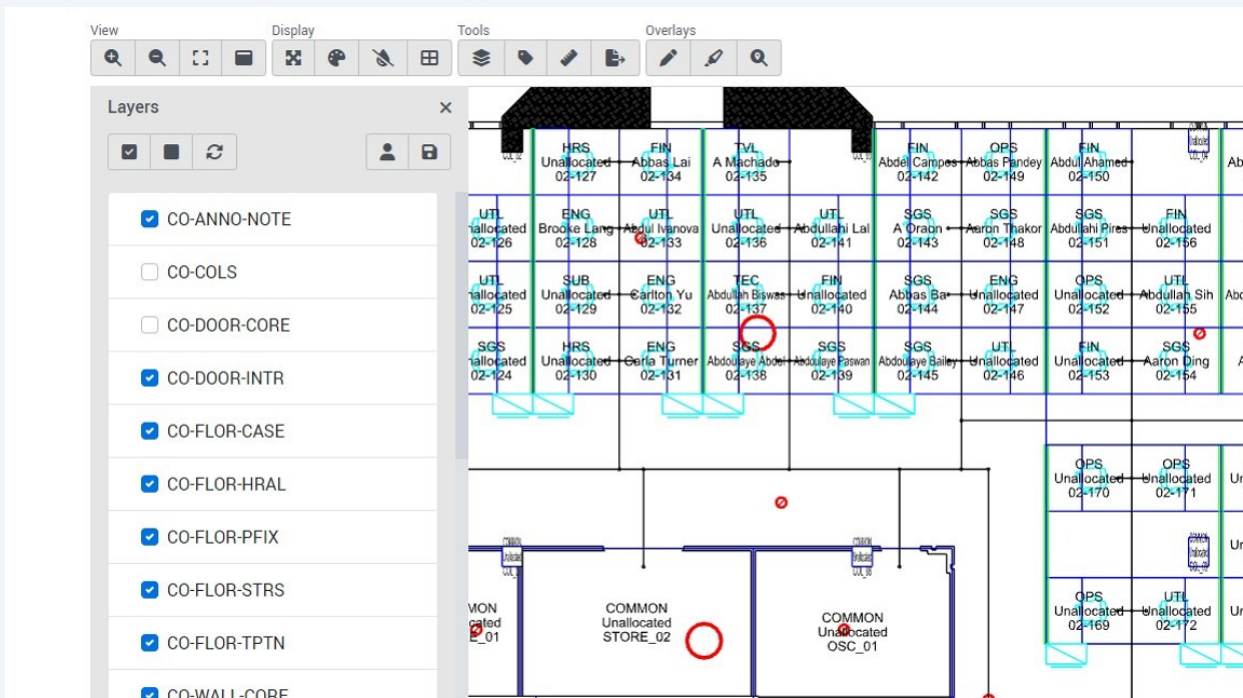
View Display Tools Overlays

Layers ×

CO-ANNO-NOTE
CO-COLS
CO-DOOR-CORE
CO-DOOR-INTR
CO-FLOR-CASE
CO-FLOR-HRAL
CO-FLOR-PFIX
CO-FLOR-STRS
CO-FLOR-TPTN
CO-WALL-CORE

HRS Unallocated 02-127
FIN Abbas Lai 02-134
TVL A Machado 02-135
FIN Abdel Campos 02-142
OPS Abbas Pandey 02-149
FIN Abdul Ahamed 02-150
Ab

UTL nallocated 02-126
ENG Brooke Lang 02-128
UTL Abdul Ivanova 02-133
UTL Unallocated 02-136
UTL Abdullahi Lal 02-141
SGS A Oraon 02-143
SGS Aaron Thakor 02-148
SGS Abdullahi Pires 02-151
FIN Unallocated 02-156

UTL nallocated 02-125
SUB Unallocated 02-129
ENG Carlton Yu 02-132
TEC Abdullah Biswas 02-137
FIN Unallocated 02-140
SGS Abbas Ba 02-144
ENG Unallocated 02-147
OPS Unallocated 02-152
UTL Abdullah Sih 02-155
Abo

SGS nallocated 02-124
HRS Unallocated 02-130
ENG Carla Turner 02-131
SGS Abdoulaye Abdel 02-138
SGS Abdoulaye Paswan 02-139
SGS Abdoulaye Bailey 02-145
UTL Unallocated 02-146
FIN Unallocated 02-153
SGS Aaron Ding 02-154
A

OPS Unallocated 02-170
OPS Unallocated 02-171
Ur

Ur

MON cated E_01
COMMON Unallocated STORE_02
COMMON Unallocated OSC_01
OPS Unallocated 02-169
UTL Unallocated 02-172
Ur